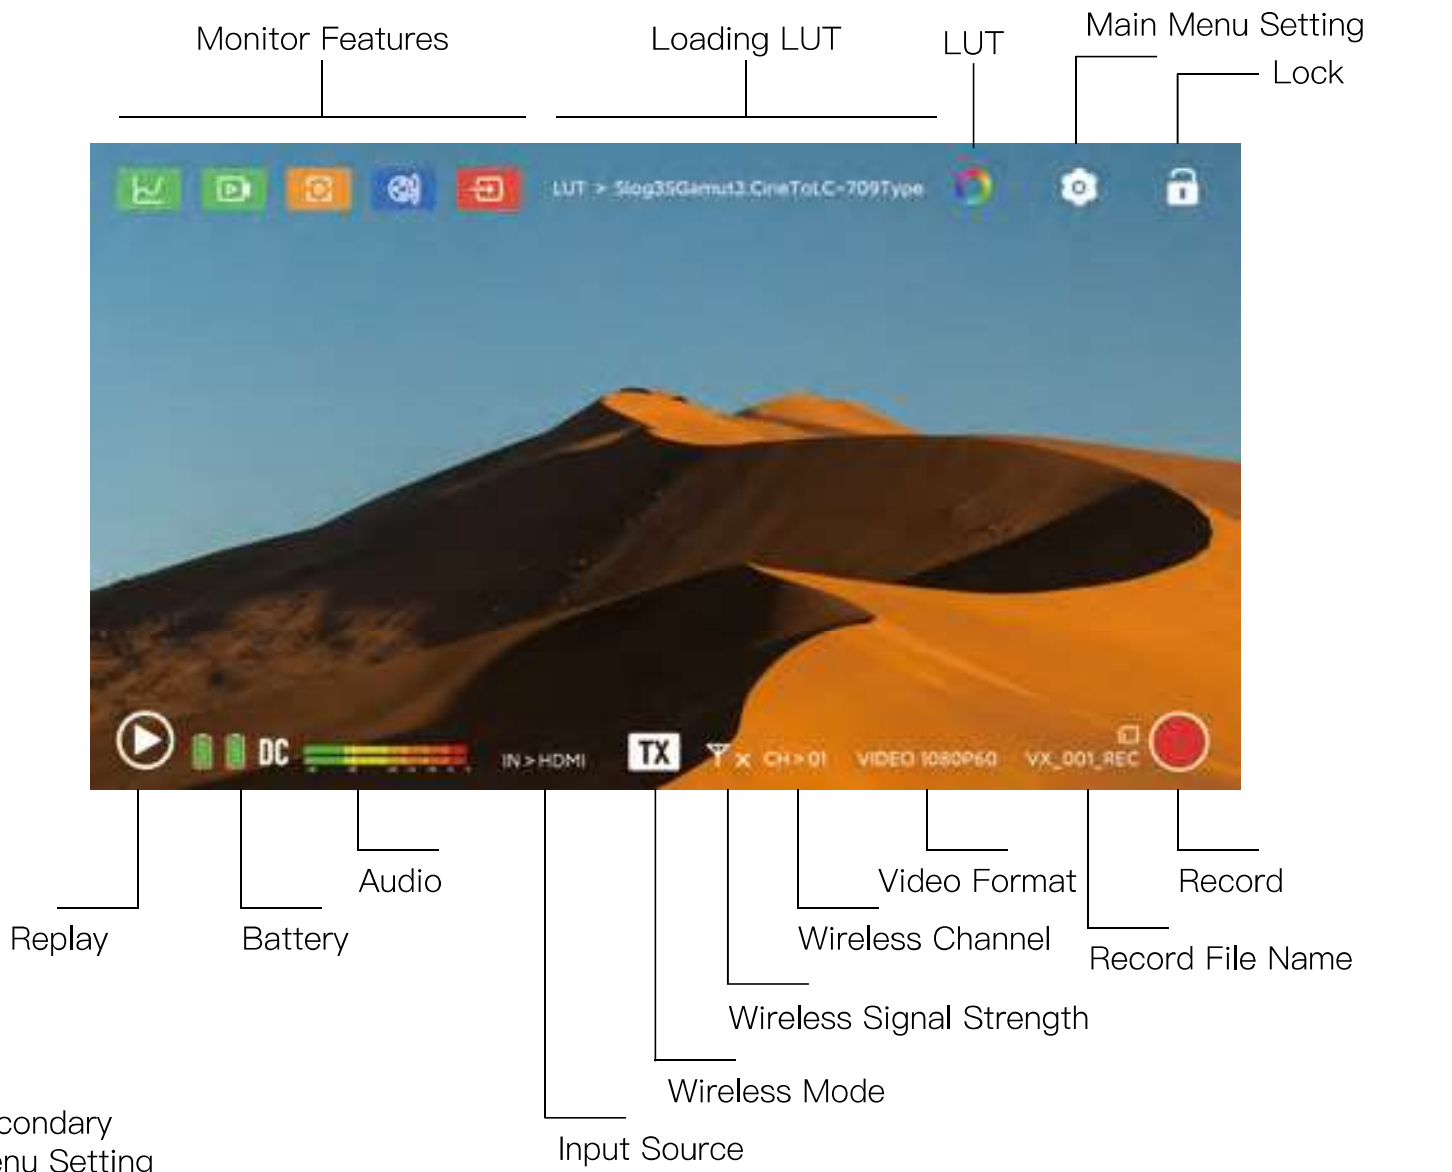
Monitor Features

Loading LUT

LUT

Main Menu Setting

Lock

LUT > Slog3SGamut3.CineToLC-709Type

DC

IN > HDMI

TX

CH > 01

VIDEO 1080P60

VX_001_REC

Audio

Video Format

Record

Replay

Battery

Wireless Channel

Record File Name

Wireless Signal Strength

Wireless Mode

condary
enu Setting

Input Source